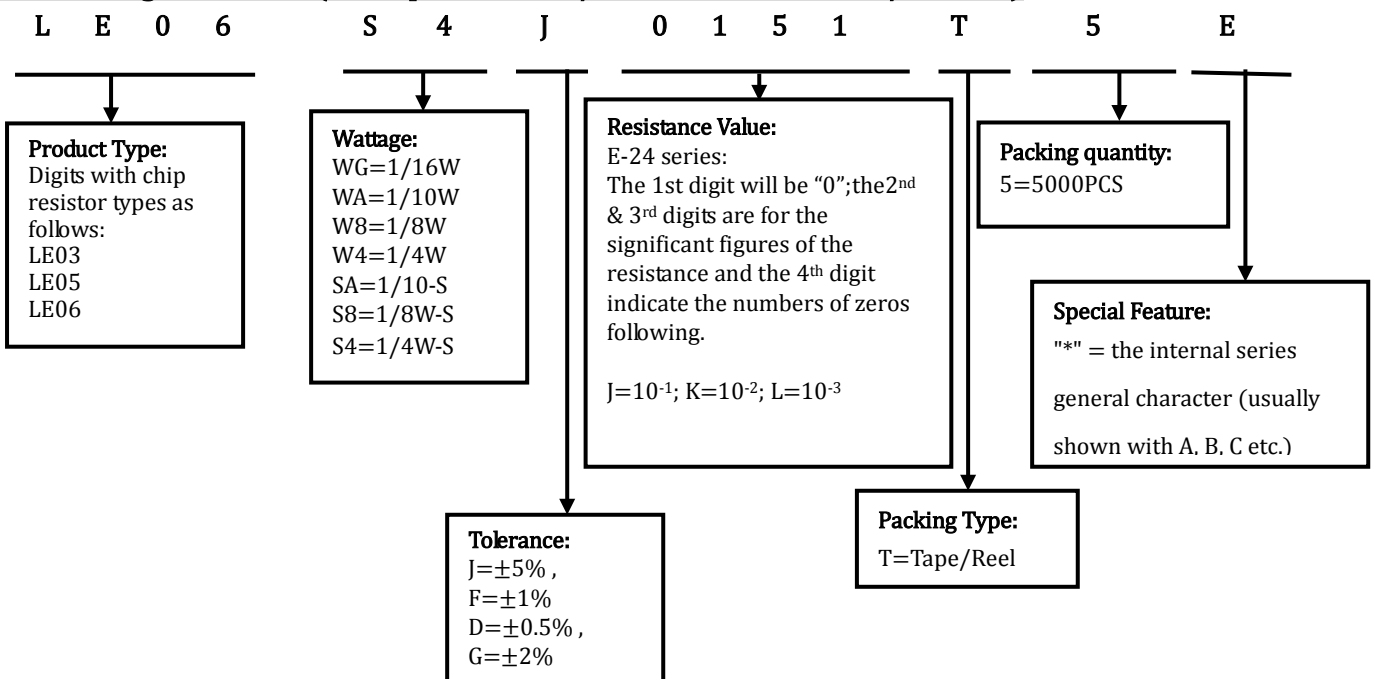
L E 0 6 S 4 J 0 1 5 1 T 5 E

Product Type:
Digits with chip resistor types as follows:
LE03
LE05
LE06

Wattage:
WG=1/16W
WA=1/10W
W8=1/8W
W4=1/4W
SA=1/10-S
S8=1/8W-S
S4=1/4W-S

Resistance Value:
E-24 series:
The 1st digit will be "0";the2$^{nd}$ & 3$^{rd}$ digits are for the significant figures of the resistance and the 4$^{th}$ digit indicate the numbers of zeros following.

J=$10^{-1}$; K=$10^{-2}$; L=$10^{-3}$

Packing quantity:
5=5000PCS

Special Feature:
"*" = the internal series general character (usually shown with A, B, C etc.)

Tolerance:
J=$\pm$5% ,
F=$\pm$1%
D=$\pm$0.5% ,
G=$\pm$2%

Packing Type:
T=Tape/Reel